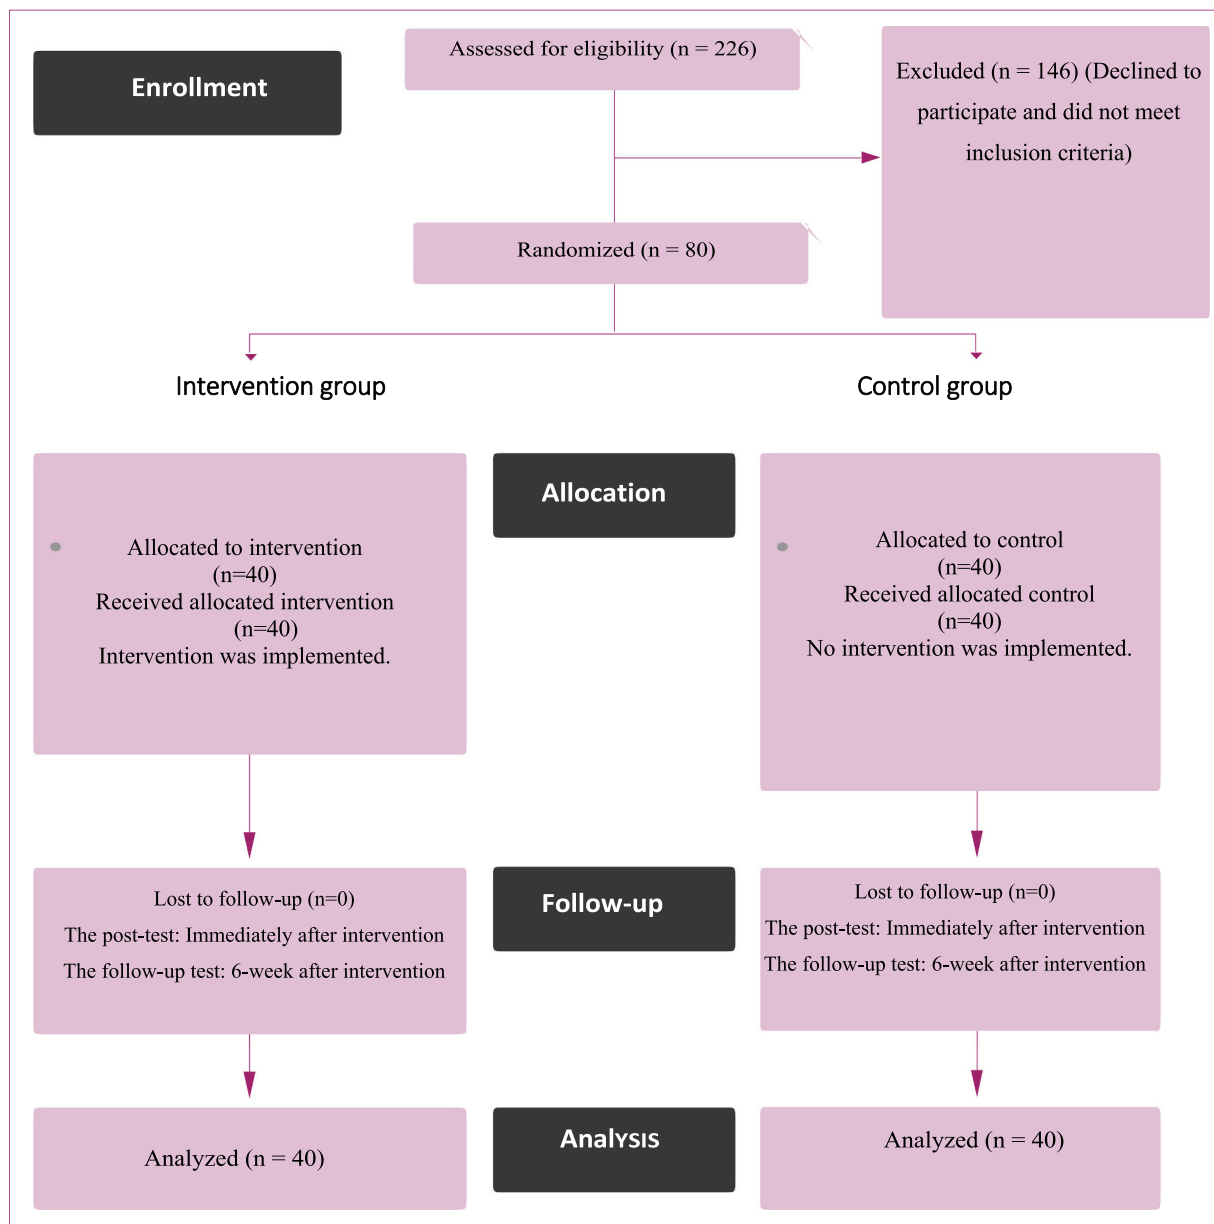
Enrollment

Assessed for eligibility (n = 226)

Excluded (n = 146) (Declined to participate and did not meet inclusion criteria)

Randomized (n = 80)

Intervention group

Control group

Allocated to intervention (n=40)
Received allocated intervention (n=40)
Intervention was implemented.

Allocation

Allocated to control (n=40)
Received allocated control (n=40)
No intervention was implemented.

Lost to follow-up (n=0)
The post-test: Immediately after intervention
The follow-up test: 6-week after intervention

Follow-up

Lost to follow-up (n=0)
The post-test: Immediately after intervention
The follow-up test: 6-week after intervention

Analyzed (n = 40)

Analysis

Analyzed (n = 40)